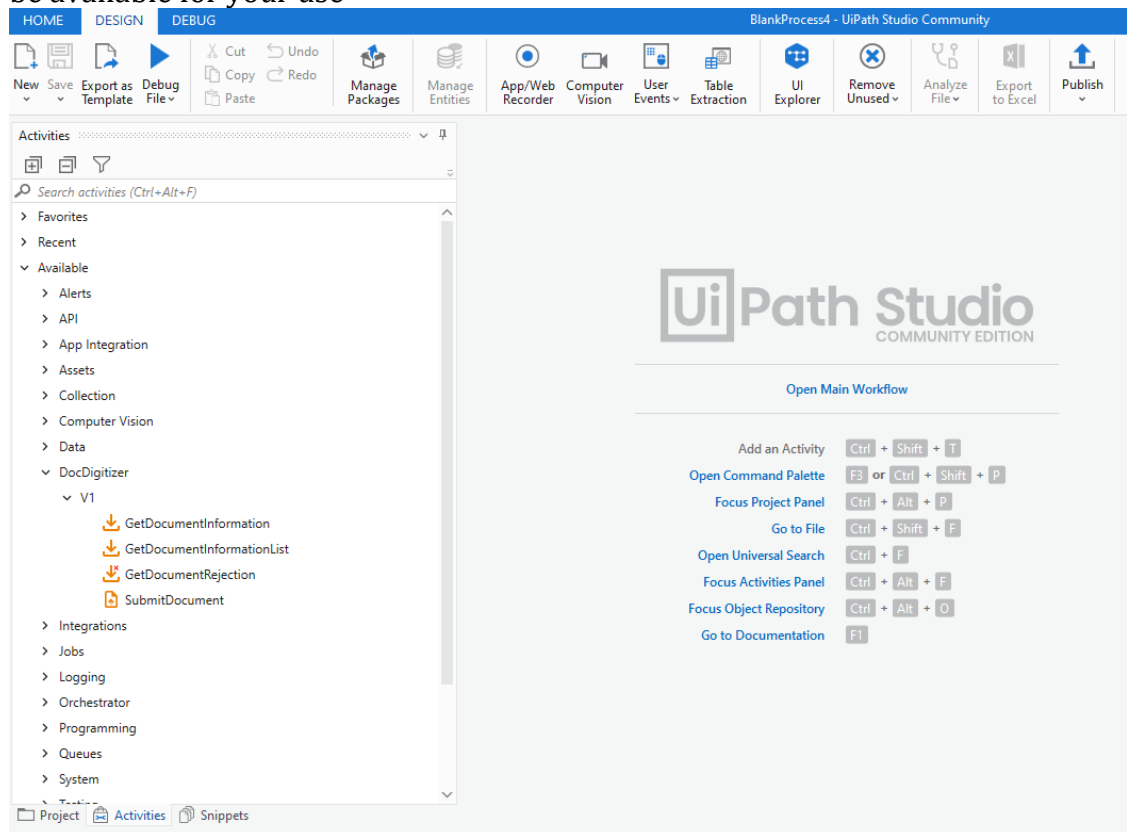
be available for your use

HOME DESIGN DEBUG BlankProcess4 - UiPath Studio Community

New Save Export as Template Debug File Cut Copy Paste Undo Redo Manage Packages Manage Entities App/Web Recorder Computer Vision User Events Table Extraction UI Explorer Remove Unused Analyze File Export to Excel Publish

Activities

Search activities (Ctrl+Alt+F)

Favorites
Recent
Available
Alerts
API
App Integration
Assets
Collection
Computer Vision
Data
DocDigitizer
V1
GetDocumentInformation
GetDocumentInformationList
GetDocumentRejection
SubmitDocument
Integrations
Jobs
Logging
Orchestrator
Programming
Queues
System
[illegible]

Project Activities Snippets

UiPath Studio
COMMUNITY EDITION

Open Main Workflow

Add an Activity Ctrl + Shift + T
Open Command Palette F3 or Ctrl + Shift + P
Focus Project Panel Ctrl + Alt + P
Go to File Ctrl + Shift + F
Open Universal Search Ctrl + F
Focus Activities Panel Ctrl + Alt + F
Focus Object Repository Ctrl + Alt + O
Go to Documentation F1